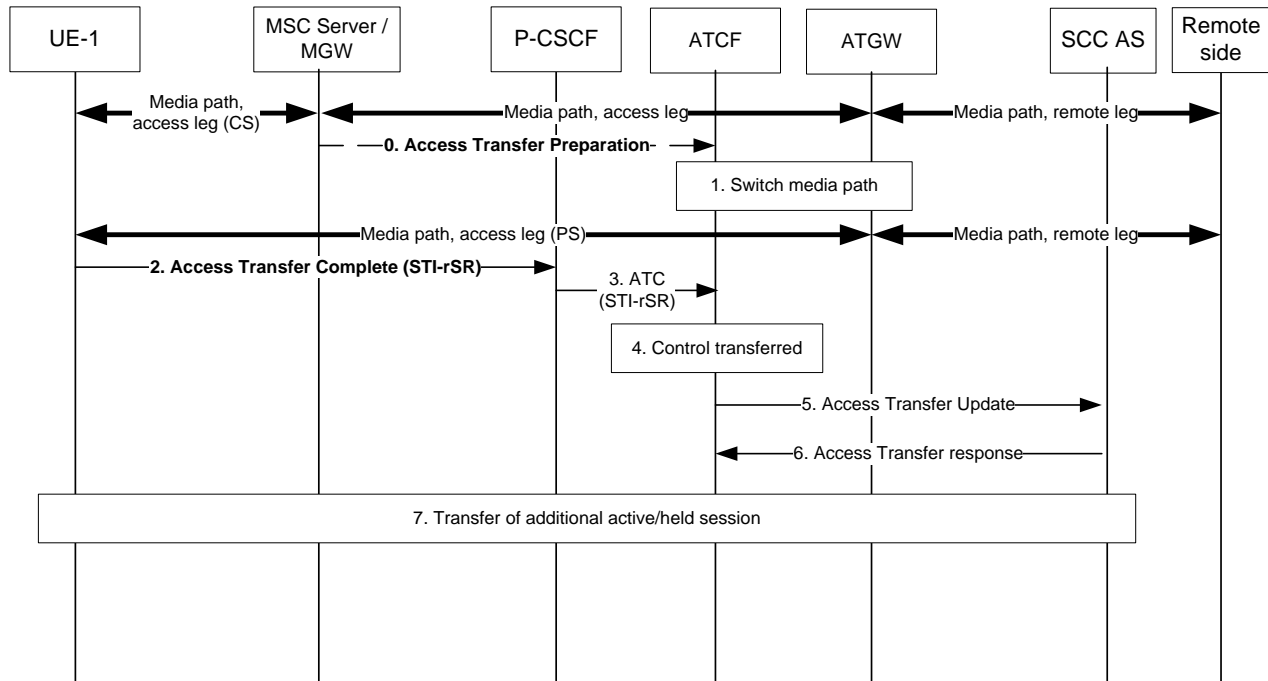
UE-1

MSC Server / MGW

P-CSCF

ATCF

ATGW

SCC AS

Remote side

Media path, access leg (CS)

Media path, access leg

Media path, remote leg

0. Access Transfer Preparation

1. Switch media path

Media path, access leg (PS)

Media path, remote leg

2. Access Transfer Complete (STI-rSR)

3. ATC (STI-rSR)

4. Control transferred

5. Access Transfer Update

6. Access Transfer response

7. Transfer of additional active/held session